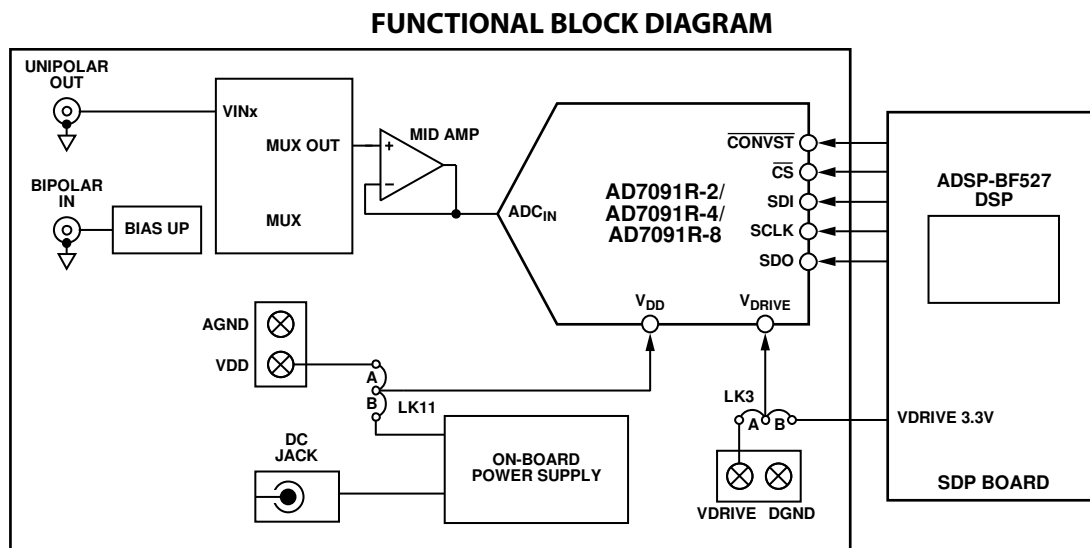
FUNCTIONAL BLOCK DIAGRAM

UNIPOLAR OUT

BIPOLAR IN

BIAS UP

VINx

MUX OUT

MUX

MID AMP

+

−

$ADC_{IN}$

AD7091R-2/
AD7091R-4/
AD7091R-8

$\overline{CONVST}$

$\overline{CS}$

SDI

SCLK

SDO

$V_{DD}$

$V_{DRIVE}$

ADSP-BF527
DSP

AGND

VDD

A

B

LK11

DC JACK

ON-BOARD
POWER SUPPLY

LK3

A

B

VDRIVE 3.3V

VDRIVE

DGND

SDP BOARD